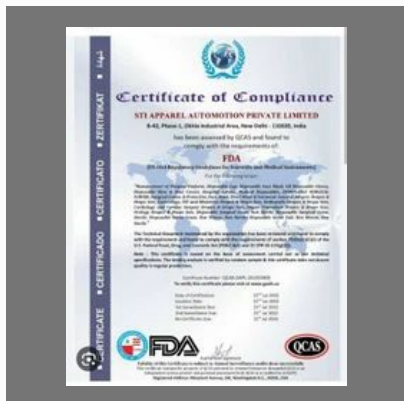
CERTIFICATE • CERTIFICADO • CERTIFICAT • ZERTIFIKAT • شهادة

Certificate of Compliance

STI APPAREL AUTOMOTION PRIVATE LIMITED

B-42, Phase 1, Okhla Industrial Area, New Delhi - 110020, India

has been assessed by QCAS and found to comply with the requirements of:

FDA

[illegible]

for the following scope:

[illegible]

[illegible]

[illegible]

Certificate Number: QCAS-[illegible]

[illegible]

| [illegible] | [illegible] |
|---|---|
| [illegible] | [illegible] |
| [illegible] | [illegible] |
| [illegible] | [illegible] |
| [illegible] | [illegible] |

FDA

QCAS

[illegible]